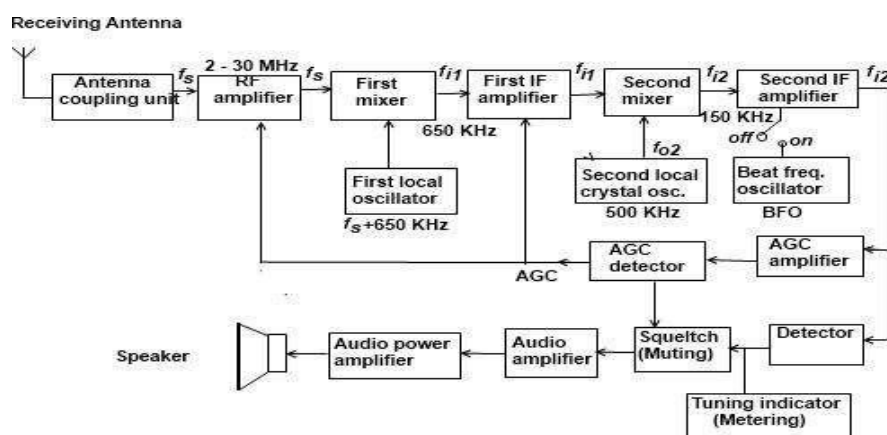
Receiving Antenna

Antenna coupling unit
$f_s$
2 - 30 MHz
RF amplifier
$f_s$
First mixer
$f_{i1}$
First IF amplifier
$f_{i1}$
Second mixer
$f_{i2}$
Second IF amplifier
$f_{i2}$
650 KHz
150 KHz
off
on
$f_{o2}$
First local oscillator
$f_s$+650 KHz
Second local crystal osc.
500 KHz
Beat freq. oscillator
BFO
AGC detector
AGC amplifier
AGC
Speaker
Audio power amplifier
Audio amplifier
Squeltch (Muting)
Detector
Tuning indicator (Metering)